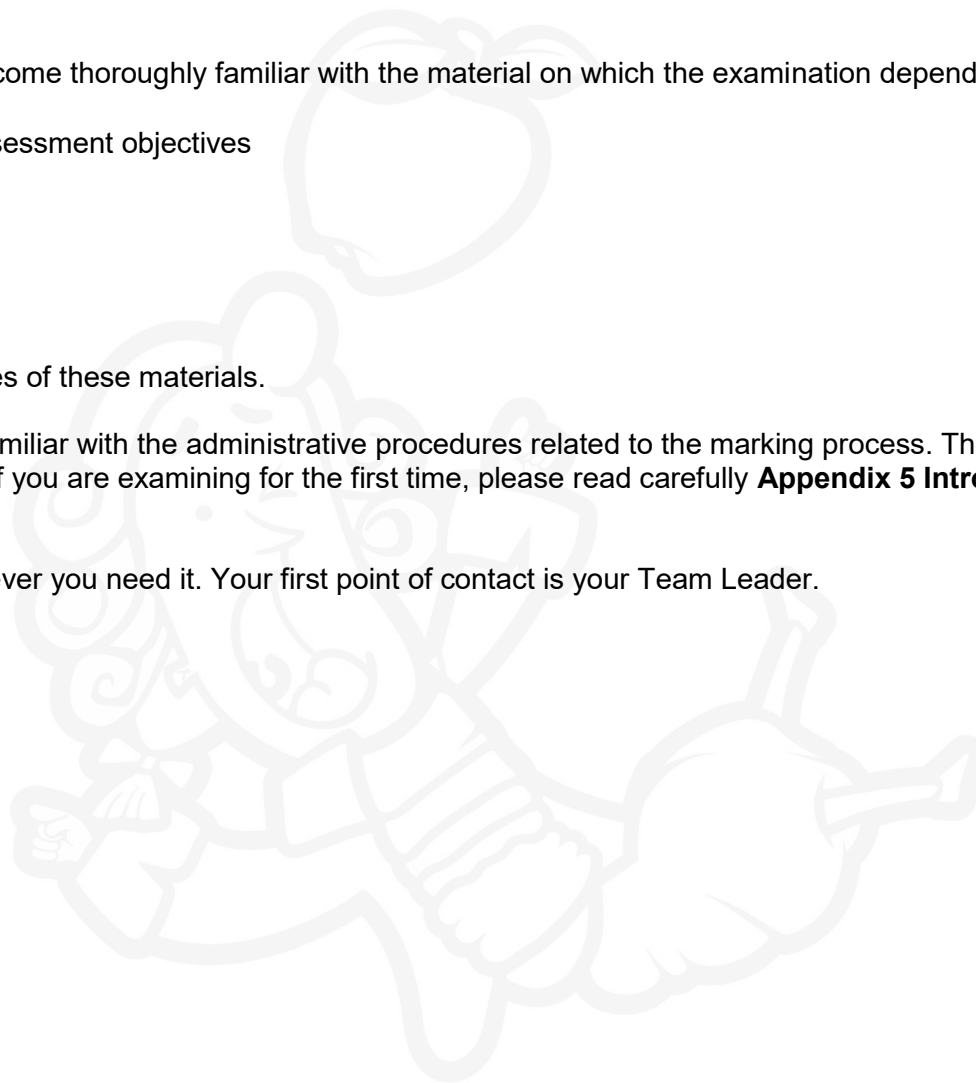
come thoroughly familiar with the material on which the examination depend

sessment objectives

es of these materials.

miliar with the administrative procedures related to the marking process. Th f you are examining for the first time, please read carefully **Appendix 5 Intr**

ver you need it. Your first point of contact is your Team Leader.